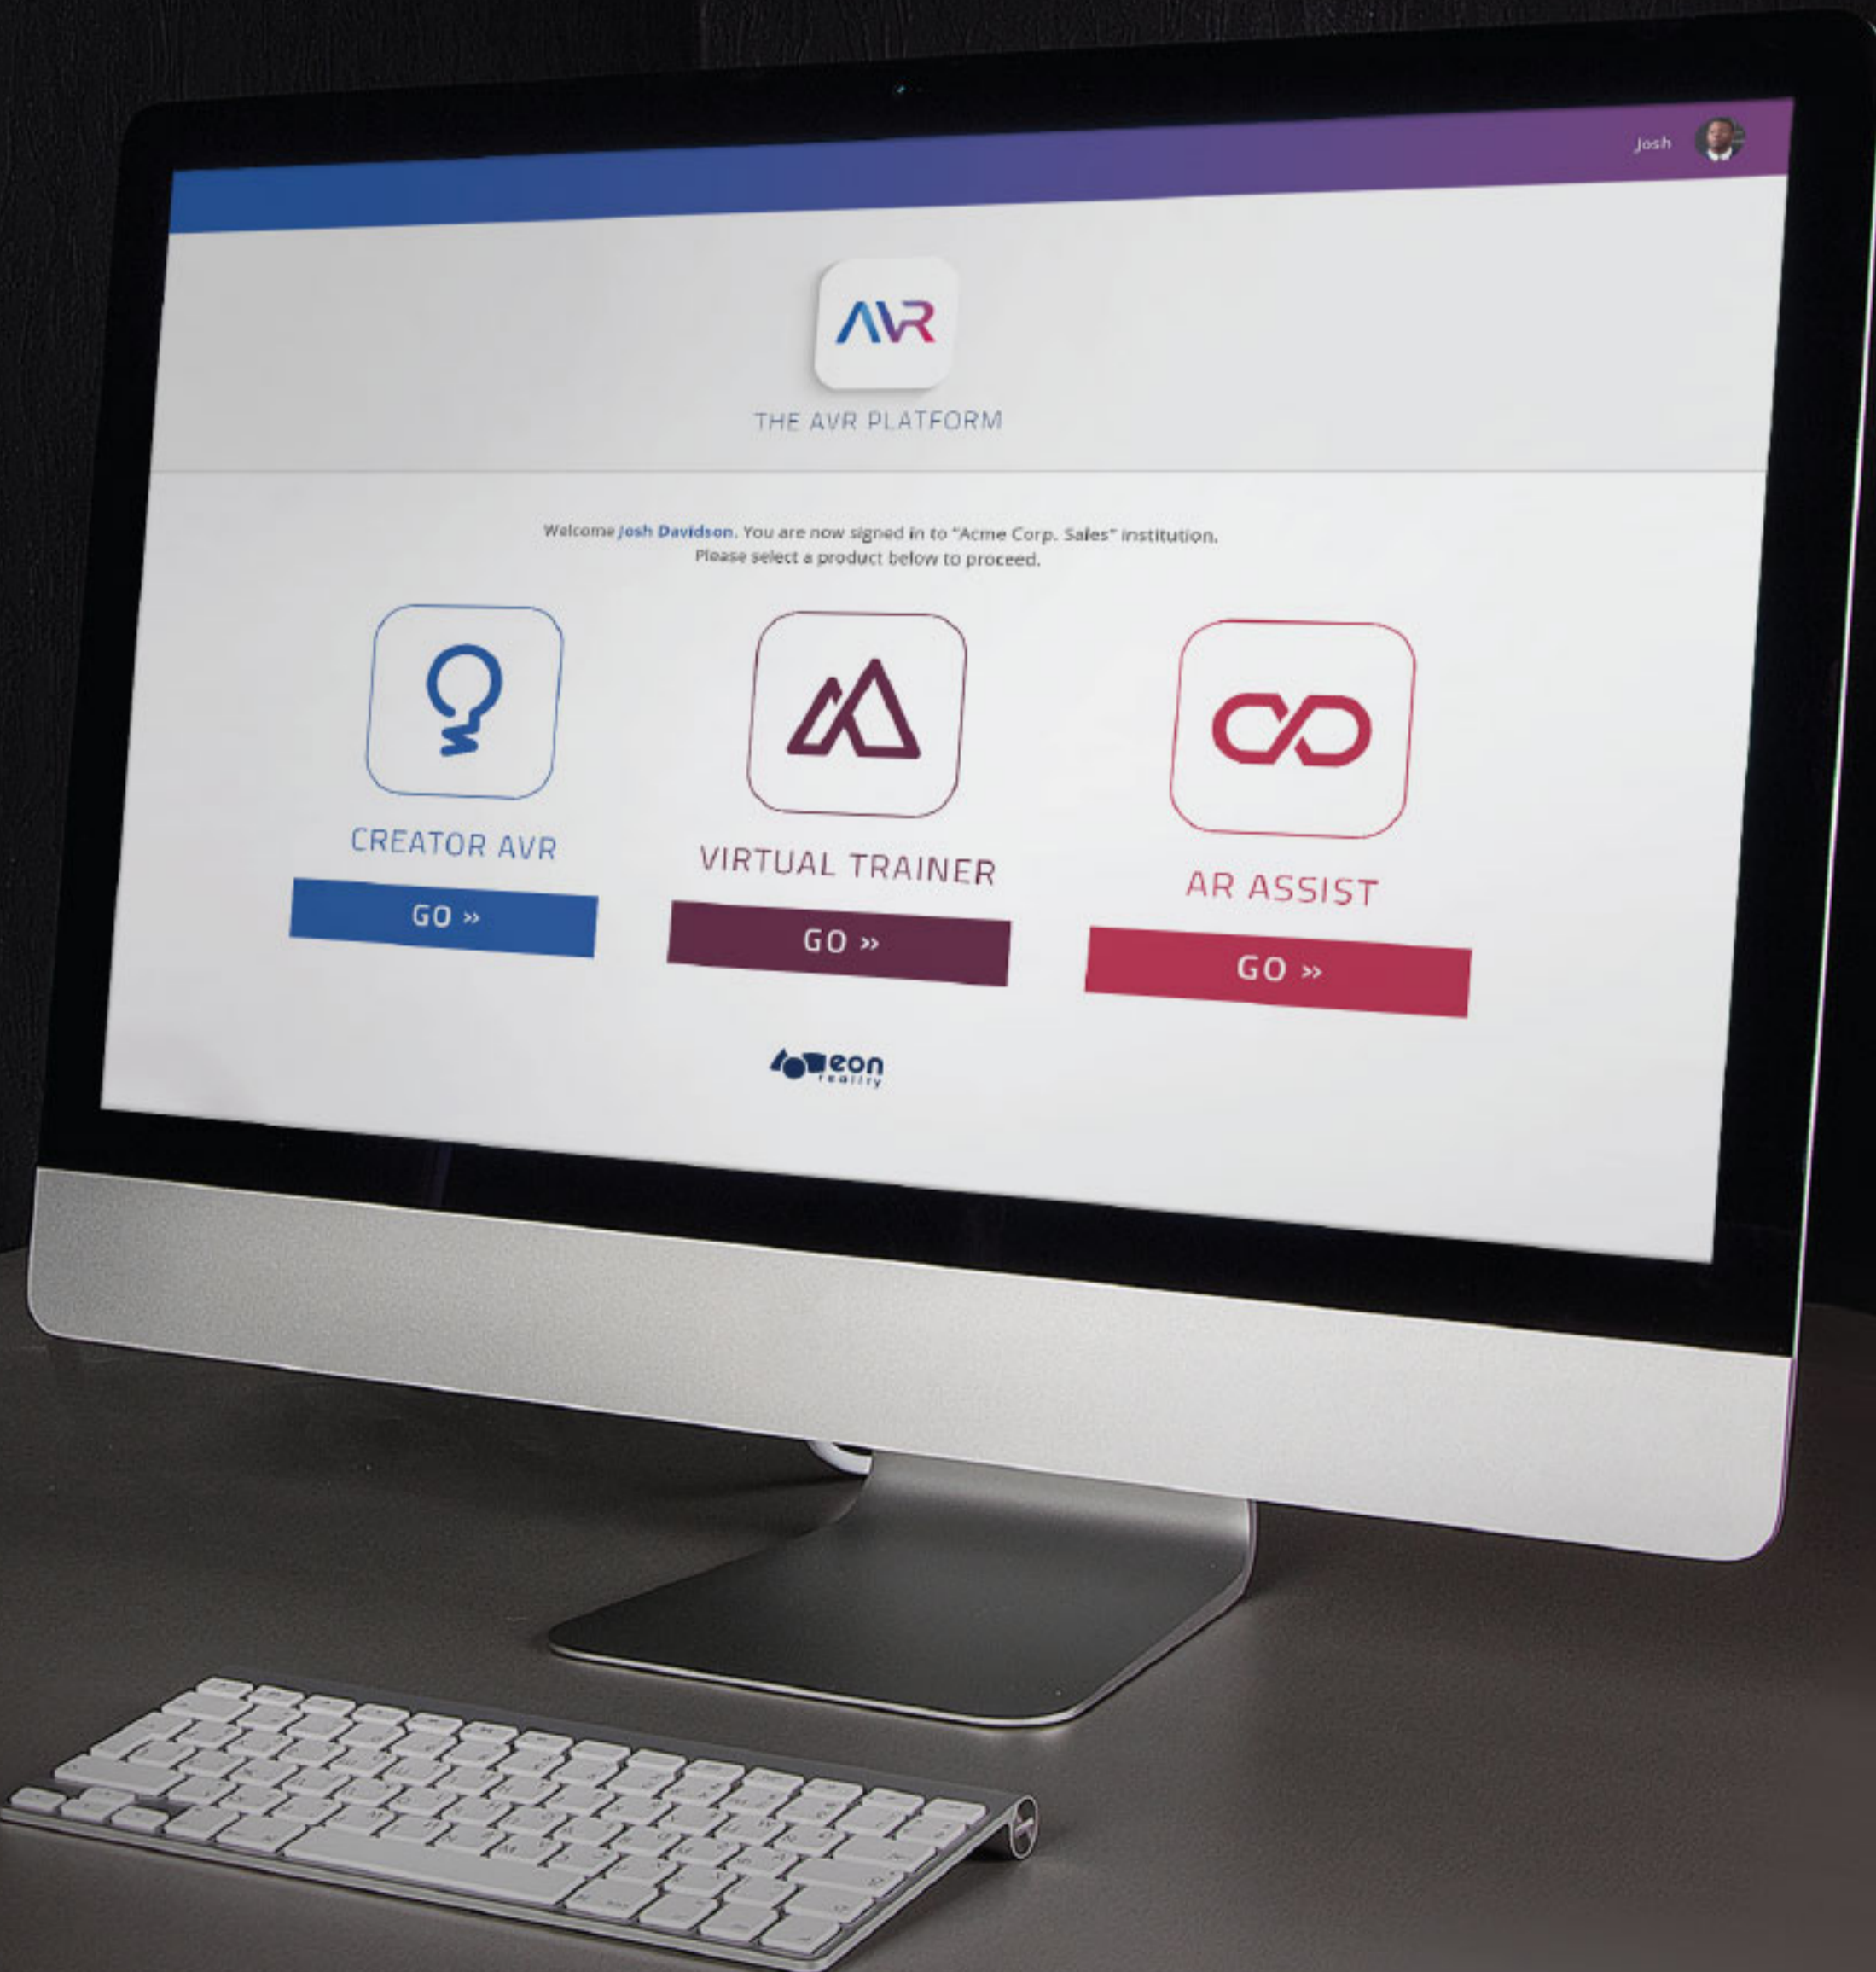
Josh

AVR

THE AVR PLATFORM

Welcome Josh Davidson. You are now signed in to "Acme Corp. Sales" institution. Please select a product below to proceed.

CREATOR AVR

GO »

VIRTUAL TRAINER

GO »

AR ASSIST

GO »

eon reality